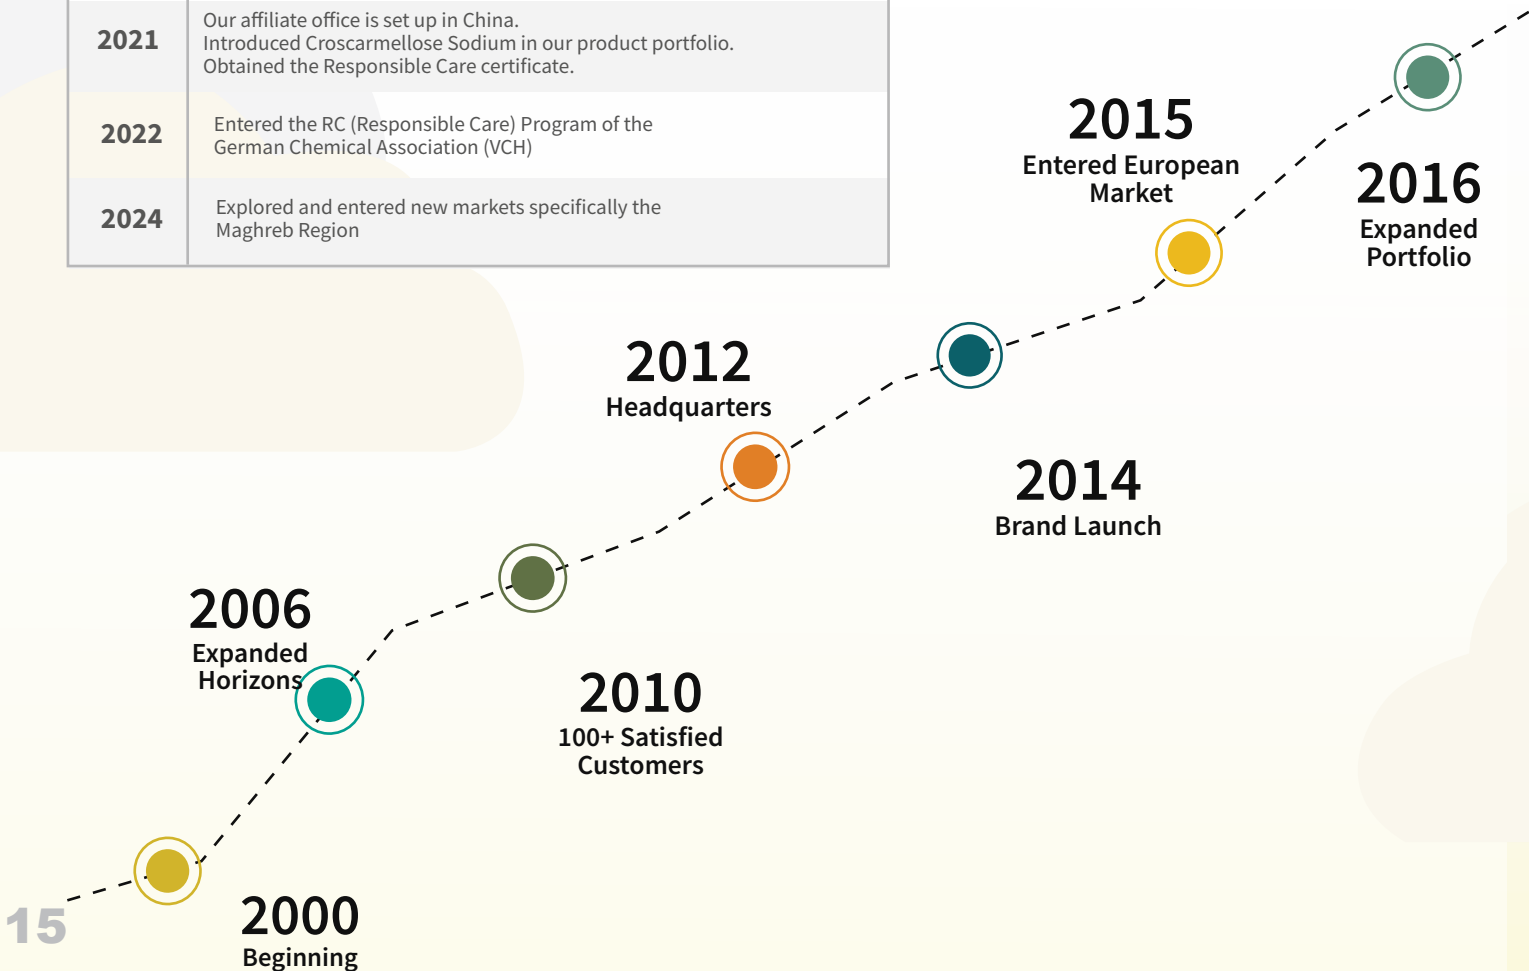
| 2021 | Our affiliate office is set up in China. Introduced Croscarmellose Sodium in our product portfolio. Obtained the Responsible Care certificate. |
|---|---|
| 2022 | Entered the RC (Responsible Care) Program of the German Chemical Association (VCH) |
| 2024 | Explored and entered new markets specifically the Maghreb Region |

2015
Entered European Market

2016
Expanded Portfolio

2012
Headquarters

2014
Brand Launch

2006
Expanded Horizons

2010
100+ Satisfied Customers

2000
Beginning

15